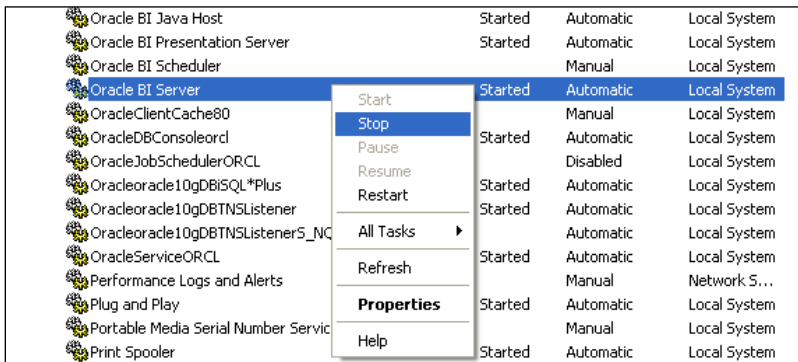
| | | | |
|---|---|---|---|
| Oracle BI Java Host | Started | Automatic | Local System |
| Oracle BI Presentation Server | Started | Automatic | Local System |
| Oracle BI Scheduler | | Manual | Local System |
| Oracle BI Server | Started | Automatic | Local System |
| OracleClientCache80 | | Manual | Local System |
| OracleDBConsoleorcl | Started | Automatic | Local System |
| OracleJobSchedulerORCL | | Disabled | Local System |
| Oracleoracle10gDBiSQL*Plus | Started | Automatic | Local System |
| Oracleoracle10gDBTNSListener | Started | Automatic | Local System |
| Oracleoracle10gDBTNSListenerS_NC | | Automatic | Local System |
| OracleServiceORCL | Started | Automatic | Local System |
| Performance Logs and Alerts | | Manual | Network S... |
| Plug and Play | Started | Automatic | Local System |
| Portable Media Serial Number Servic | | Manual | Local System |
| Print Spooler | Started | Automatic | Local System |

Start
Stop
Pause
Resume
Restart
All Tasks
Refresh
Properties
Help